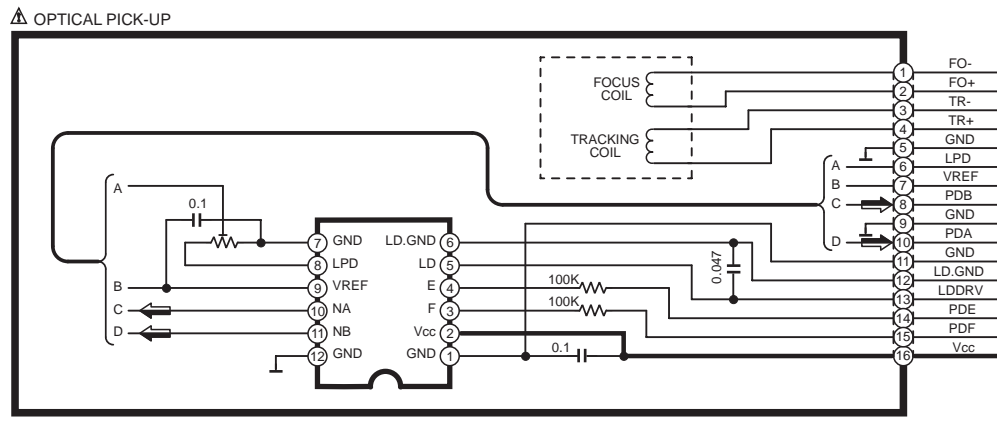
⚠ OPTICAL PICK-UP

FOCUS COIL

TRACKING COIL

1 FO-
2 FO+
3 TR-
4 TR+
5 GND
6 LPD
7 VREF
8 PDB
9 GND
10 PDA
11 GND
12 LD.GND
13 LDDRV
14 PDE
15 PDF
16 Vcc

A
B
C
D

A
0.1
B
C
D

7 GND
8 LPD
9 VREF
10 NA
11 NB
12 GND

LD.GND 6
LD 5
E 4
F 3
Vcc 2
GND 1

100K
100K
0.047
0.1